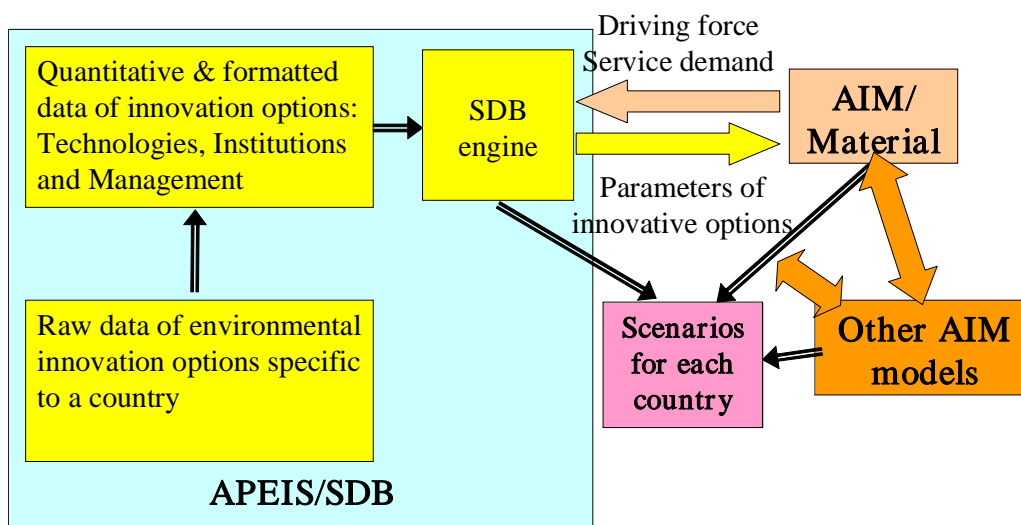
Quantitative & formatted data of innovation options: Technologies, Institutions and Management

SDB engine

Driving force
Service demand

AIM/ Material

Parameters of innovative options

Raw data of environmental innovation options specific to a country

Scenarios for each country

Other AIM models

APEIS/SDB